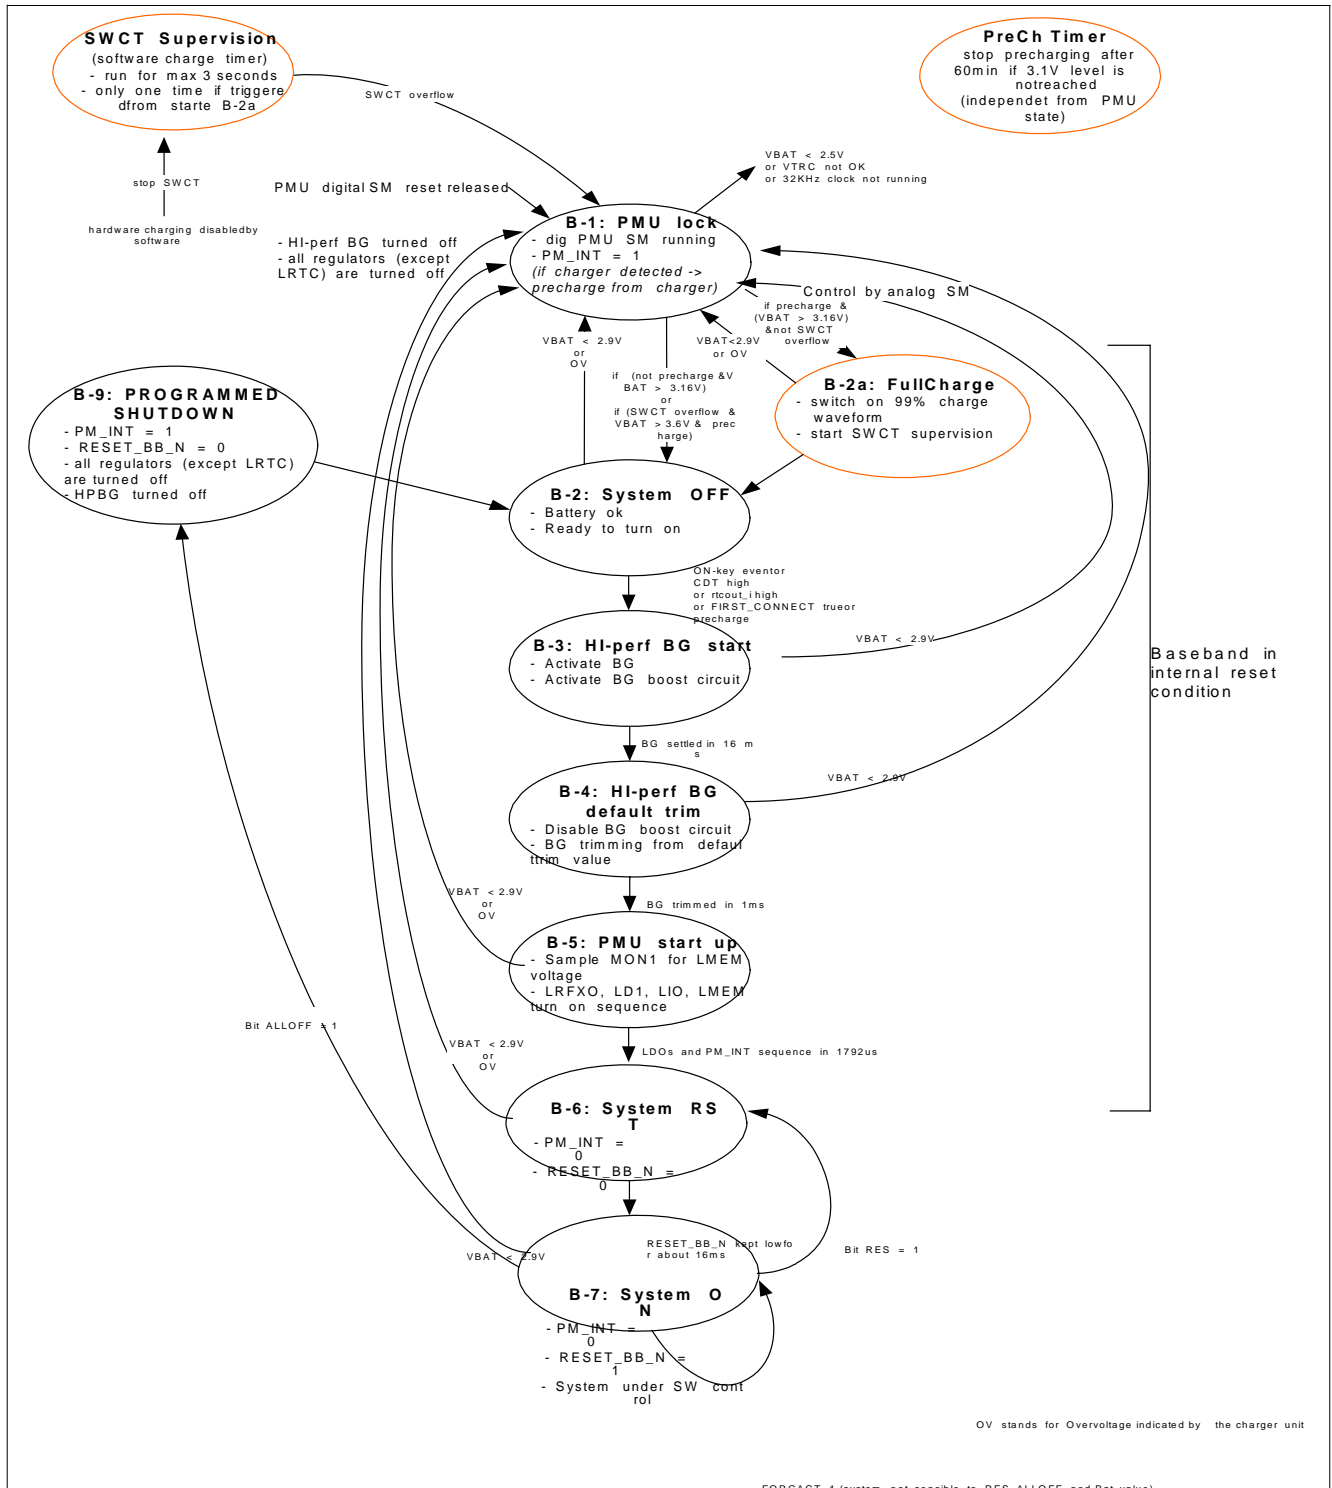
SWCT Supervision
(software charge timer)
- run for max 3 seconds
- only one time if triggere dfrom starte B-2a

PreCh Timer
stop precharging after 60min if 3.1V level is notreached (independet from PMU state)

SWCT overflow

stop SWCT

hardware charging disabledby software

PMU digital SM reset released

VBAT < 2.5V
or VTRC not OK
or 32KHz clock not running

- HI-perf BG turned off
- all regulators (except LRTC) are turned off

B-1: PMU lock
- dig PMU SM running
- PM_INT = 1
(if charger detected -> precharge from charger)

Control by analog SM

if precharge & (VBAT > 3.16V) &not SWCT overflow

VBAT < 2.9V
or
OV

VBAT<2.9V
or OV

if (not precharge &V BAT > 3.16V)
or
if (SWCT overflow & VBAT > 3.6V & prec harge)

B-9: PROGRAMMED SHUTDOWN
- PM_INT = 1
- RESET_BB_N = 0
- all regulators (except LRTC) are turned off
- HPBG turned off

B-2a: FullCharge
- switch on 99% charge waveform
- start SWCT supervision

B-2: System OFF
- Battery ok
- Ready to turn on

ON-key eventor
CDT high
or rtcout_i high
or FIRST_CONNECT trueor precharge

B-3: HI-perf BG start
- Activate BG
- Activate BG boost circuit

VBAT < 2.9V

Baseband in internal reset condition

BG settled in 16 ms

B-4: HI-perf BG default trim
- Disable BG boost circuit
- BG trimming from defaul ttrim value

VBAT < 2.9V

VBAT < 2.9V
or
OV

BG trimmed in 1ms

B-5: PMU start up
- Sample MON1 for LMEM voltage
- LRFXO, LD1, LIO, LMEM turn on sequence

Bit ALLOFF = 1

VBAT < 2.9V
or
OV

LDOs and PM_INT sequence in 1792us

B-6: System RST
- PM_INT = 0
- RESET_BB_N = 0

RESET_BB_N kept lowfor about 16ms

Bit RES = 1

VBAT < 2.9V

B-7: System ON
- PM_INT = 0
- RESET_BB_N = 1
- System under SW control

OV stands for Overvoltage indicated by the charger unit

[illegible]